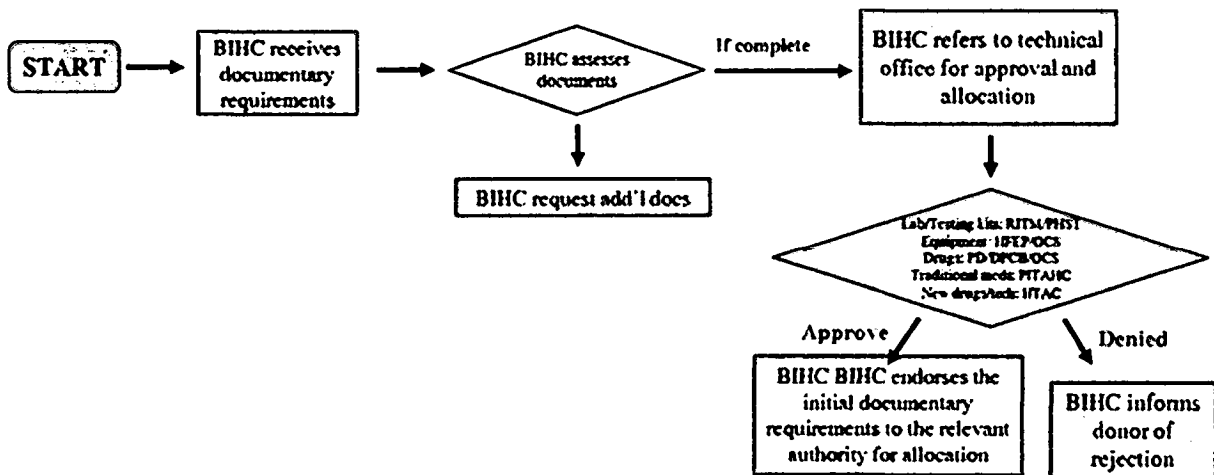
START

BIHC receives documentary requirements

BIHC assesses documents

If complete

BIHC refers to technical office for approval and allocation

BIHC request add'l docs

Lab/Testing kits: RITM/PHST
Equipment: HFEP/OCS
Drugs: PD/DPCB/OCS
Traditional meds: PITAHC
New drugs/tech: HTAC

Approve

Denied

BIHC BIHC endorses the initial documentary requirements to the relevant authority for allocation

BIHC informs donor of rejection